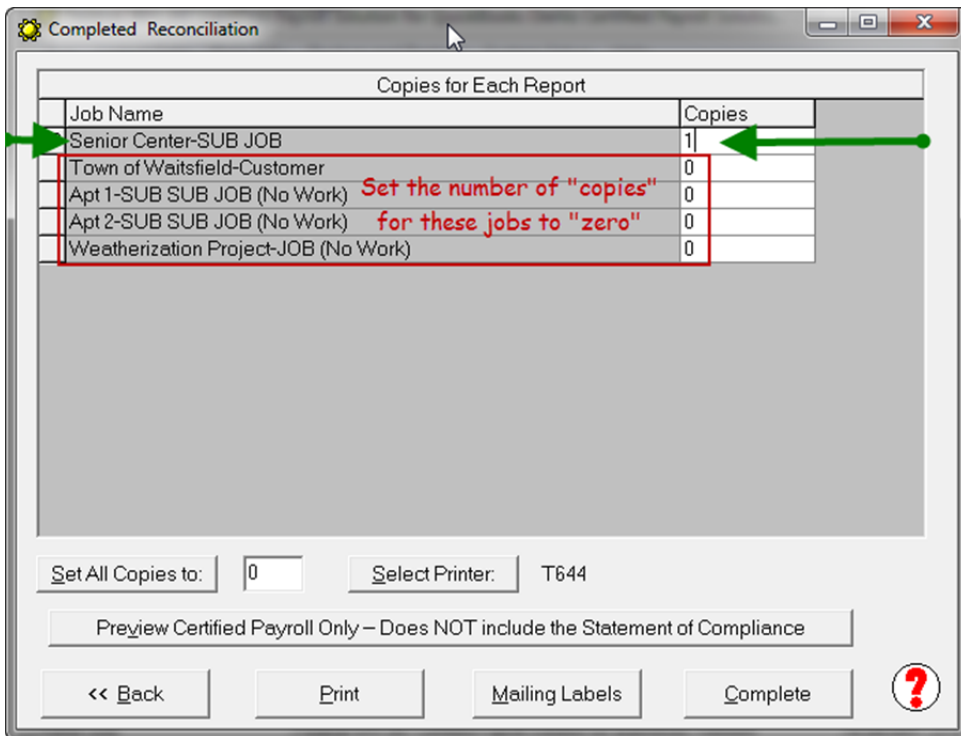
Completed Reconciliation

Copies for Each Report

| Job Name | Copies |
|---|---|
| Senior Center-SUB JOB | 1 |
| Town of Waitsfield-Customer | 0 |
| Apt 1-SUB SUB JOB (No Work) | 0 |
| Apt 2-SUB SUB JOB (No Work) | 0 |
| Weatherization Project-JOB (No Work) | 0 |

Set the number of "copies" for these jobs to "zero"

Set All Copies to: 0 Select Printer: T644

Preview Certified Payroll Only – Does NOT include the Statement of Compliance

<< Back Print Mailing Labels Complete

?